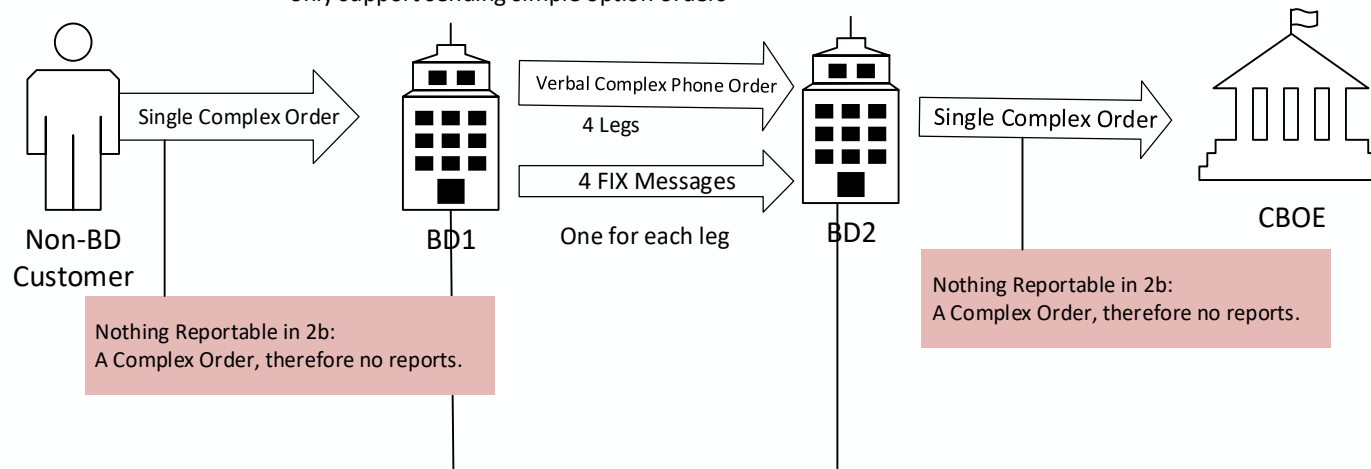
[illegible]

Single Complex Order

Non-BD Customer

BD1

Verbal Complex Phone Order

4 Legs

4 FIX Messages

One for each leg

BD2

Single Complex Order

CBOE

Nothing Reportable in 2b:
A Complex Order, therefore no reports.

Nothing Reportable in 2b:
A Complex Order, therefore no reports.